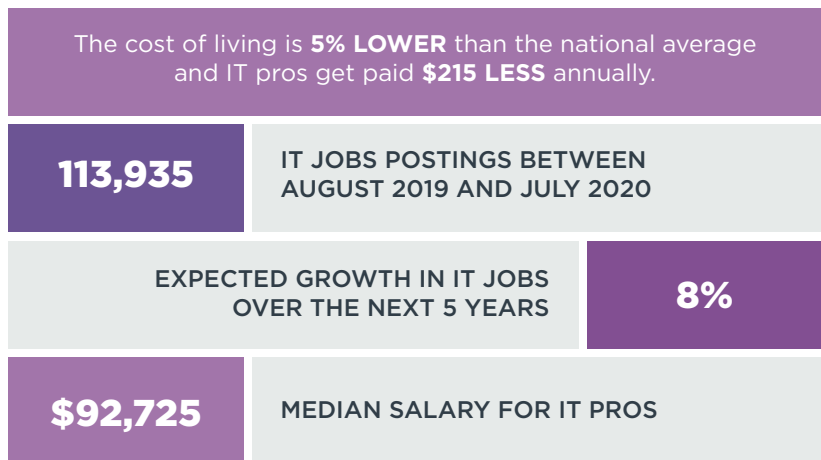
The cost of living is **5% LOWER** than the national average and IT pros get paid **$215 LESS** annually.

113,935

IT JOBS POSTINGS BETWEEN AUGUST 2019 AND JULY 2020

EXPECTED GROWTH IN IT JOBS OVER THE NEXT 5 YEARS

8%

$92,725

MEDIAN SALARY FOR IT PROS